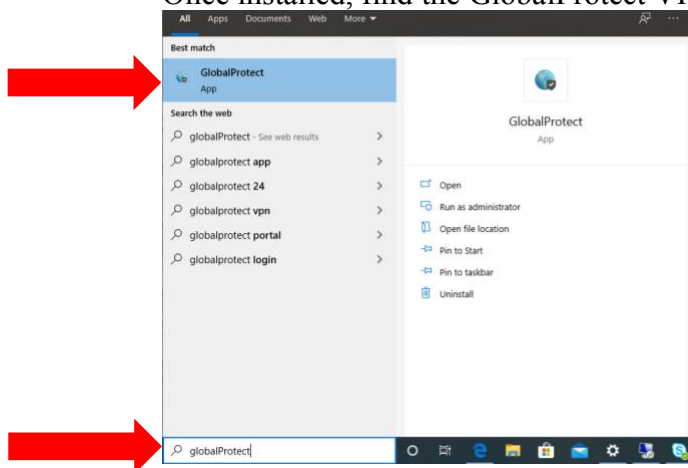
Once installed, find the GlobalProtect VP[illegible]

All Apps Documents Web More

Best match

GlobalProtect
App

Search the web

globalProtect - See web results

globalprotect app

globalprotect 24

globalprotect vpn

globalprotect portal

globalprotect login

GlobalProtect
App

Open

Run as administrator

Open file location

Pin to Start

Pin to taskbar

Uninstall

globalProtect